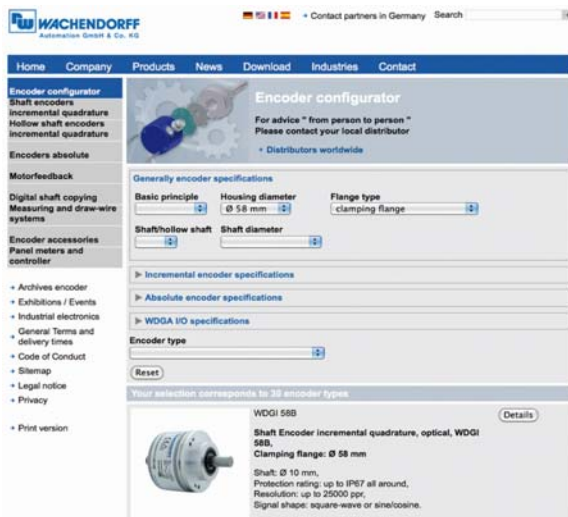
WACHENDORFF
Automation GmbH & Co. KG

• Contact partners in Germany Search

Home Company Products News Download Industries Contact

Encoder configurator
Shaft encoders incremental quadrature
Hollow shaft encoders incremental quadrature
Encoders absolute
Motorfeedback
Digital shaft copying
Measuring and draw-wire systems
Encoder accessories
Panel meters and controller

• Archives encoder
• Exhibitions / Events
• Industrial electronics
• General Terms and delivery times
• Code of Conduct
• Sitemap
• Legal notice
• Privacy

• Print version

Encoder configurator
For advice " from person to person "
Please contact your local distributor
• Distributors worldwide

Generally encoder specifications
Basic principle
Housing diameter
Ø 58 mm
Flange type
clamping flange
Shaft/hollow shaft
Shaft diameter

Incremental encoder specifications
Absolute encoder specifications
WDGA I/O specifications

Encoder type

Reset

Your selection corresponds to 30 encoder types

WDGI 58B
Details
Shaft Encoder incremental quadrature, optical, WDGI 58B,
Clamping flange: Ø 58 mm

Shaft: Ø 10 mm,
Protection rating: up to IP67 all around,
Resolution: up to 25000 ppr,
Signal shape: square-wave or sine/cosine.